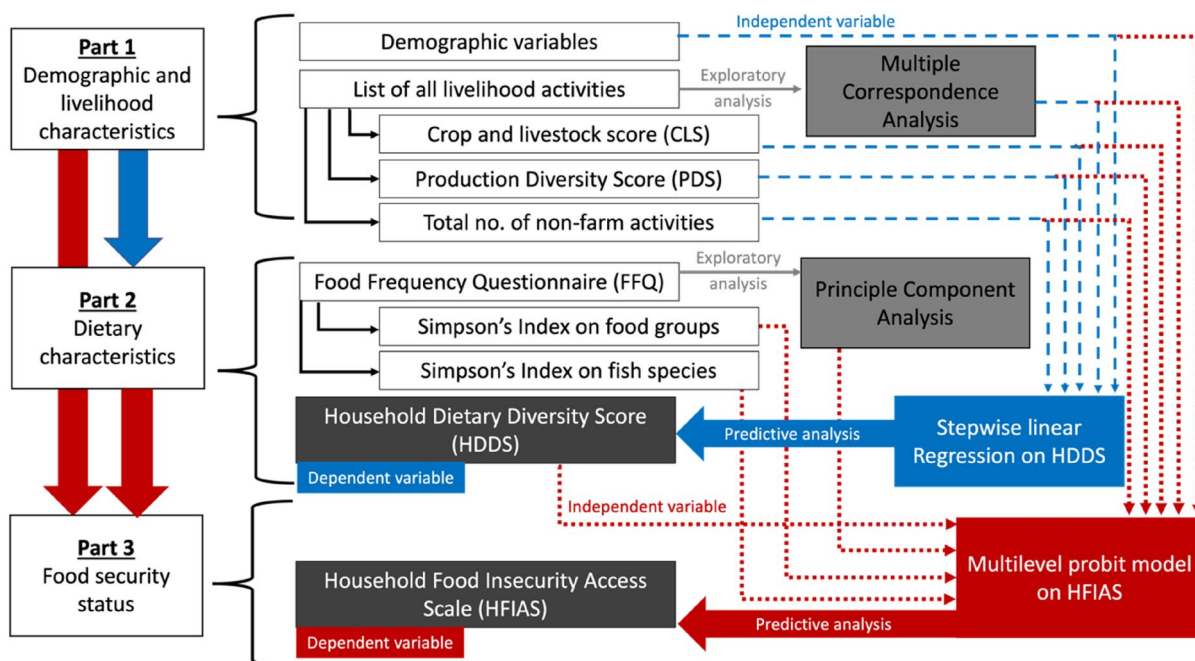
Part 1
Demographic and livelihood characteristics

Demographic variables

Independent variable

List of all livelihood activities

Exploratory analysis

Multiple Correspondence Analysis

Crop and livestock score (CLS)

Production Diversity Score (PDS)

Total no. of non-farm activities

Part 2
Dietary characteristics

Food Frequency Questionnaire (FFQ)

Exploratory analysis

Principle Component Analysis

Simpson's Index on food groups

Simpson's Index on fish species

Household Dietary Diversity Score (HDDS)

Dependent variable

Predictive analysis

Stepwise linear Regression on HDDS

Independent variable

Part 3
Food security status

Household Food Insecurity Access Scale (HFIAS)

Dependent variable

Predictive analysis

Multilevel probit model on HFIAS